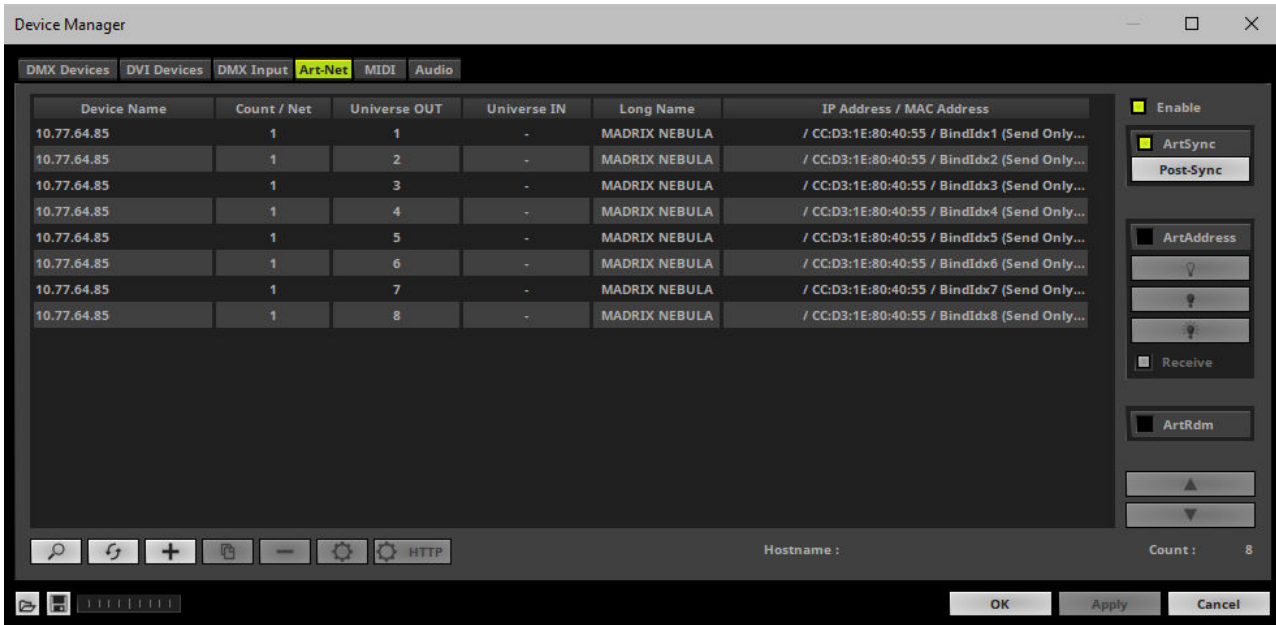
Device Manager

DMX Devices | DVI Devices | DMX Input | Art-Net | MIDI | Audio

| Device Name | Count / Net | Universe OUT | Universe IN | Long Name | IP Address / MAC Address |
|---|---|---|---|---|---|
| 10.77.64.85 | 1 | 1 | - | MADRIX NEBULA | / CC:D3:1E:80:40:55 / BindIdx1 (Send Only... |
| 10.77.64.85 | 1 | 2 | - | MADRIX NEBULA | / CC:D3:1E:80:40:55 / BindIdx2 (Send Only... |
| 10.77.64.85 | 1 | 3 | - | MADRIX NEBULA | / CC:D3:1E:80:40:55 / BindIdx3 (Send Only... |
| 10.77.64.85 | 1 | 4 | - | MADRIX NEBULA | / CC:D3:1E:80:40:55 / BindIdx4 (Send Only... |
| 10.77.64.85 | 1 | 5 | - | MADRIX NEBULA | / CC:D3:1E:80:40:55 / BindIdx5 (Send Only... |
| 10.77.64.85 | 1 | 6 | - | MADRIX NEBULA | / CC:D3:1E:80:40:55 / BindIdx6 (Send Only... |
| 10.77.64.85 | 1 | 7 | - | MADRIX NEBULA | / CC:D3:1E:80:40:55 / BindIdx7 (Send Only... |
| 10.77.64.85 | 1 | 8 | - | MADRIX NEBULA | / CC:D3:1E:80:40:55 / BindIdx8 (Send Only... |

Enable
ArtSync
Post-Sync
ArtAddress
Receive
ArtRdm

HTTP
Hostname :
Count : 8

OK Apply Cancel